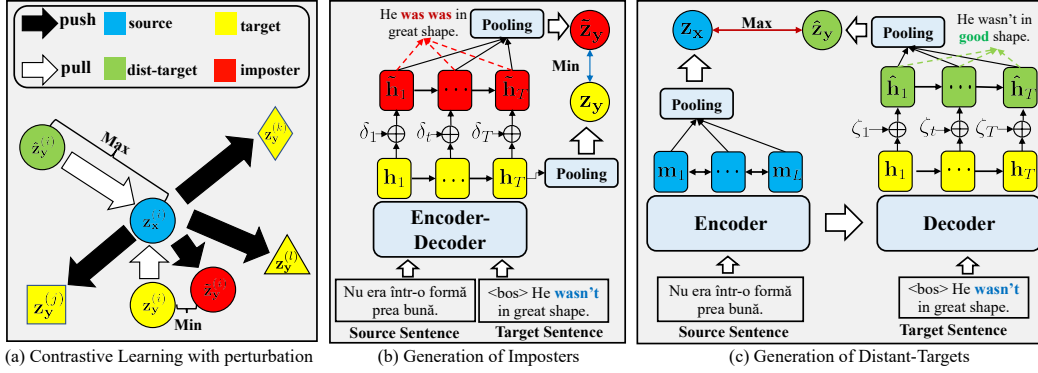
push
source
target
pull
dist-target
imposter

$\hat{z}_y^{(i)}$
Max
$z_y^{(k)}$
$z_x^{(i)}$
$z_y^{(l)}$
$z_y^{(j)}$
$z_y^{(i)}$
$\tilde{z}_y^{(i)}$
Min

(a) Contrastive Learning with perturbation

He was was in great shape.
Pooling
$\tilde{z}_y$
Min
$z_y$
$\tilde{h}_1$
$\cdots$
$\tilde{h}_T$
$\delta_1$
$\delta_t$
$\delta_T$
$h_1$
$\cdots$
$h_T$
Pooling
Encoder-Decoder
Nu era într-o formă prea bună.
<bos> He wasn't in great shape.
Source Sentence
Target Sentence

(b) Generation of Imposters

$z_x$
Max
$\hat{z}_y$
Pooling
He wasn't in good shape.
Pooling
$\hat{h}_1$
$\cdots$
$\hat{h}_T$
$\zeta_1$
$\zeta_t$
$\zeta_T$
$m_1$
$\cdots$
$m_L$
$h_1$
$\cdots$
$h_T$
Encoder
Decoder
Nu era într-o formă prea bună.
<bos> He wasn't in great shape.
Source Sentence
Target Sentence

(c) Generation of Distant-Targets